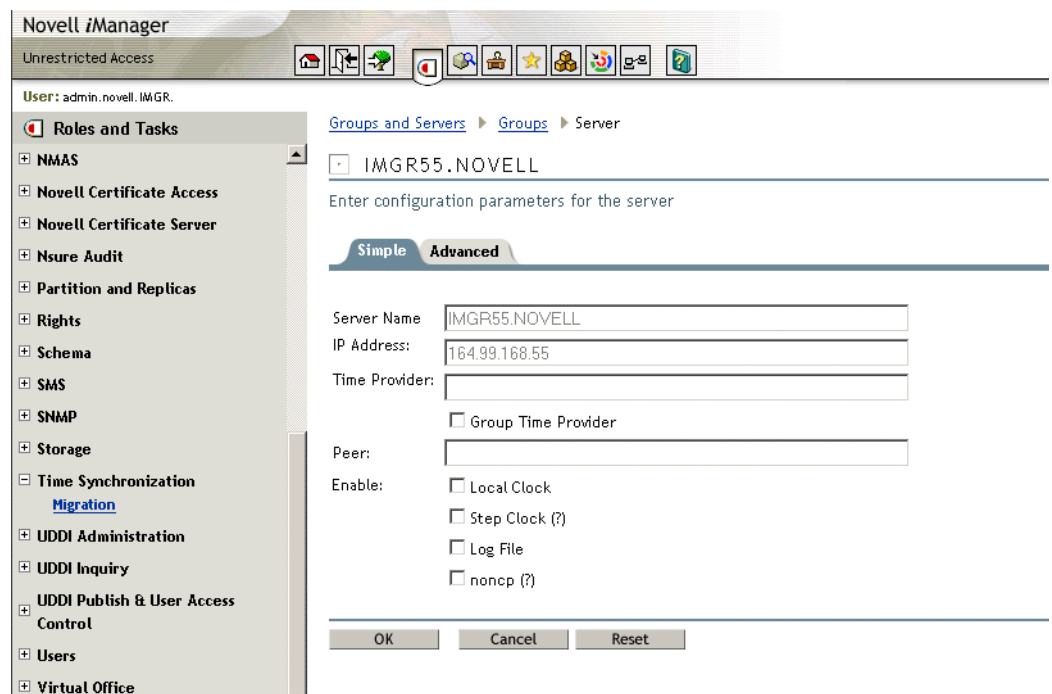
Novell *i*Manager

Unrestricted Access

User: admin.novell.IMGR.

Roles and Tasks

NMAS

Novell Certificate Access

Novell Certificate Server

Nsure Audit

Partition and Replicas

Rights

Schema

SMS

SNMP

Storage

Time Synchronization

Migration

UDDI Administration

UDDI Inquiry

UDDI Publish & User Access Control

Users

Virtual Office

Groups and Servers ▶ Groups ▶ Server

IMGR55.NOVELL

Enter configuration parameters for the server

Simple | Advanced

Server Name: IMGR55.NOVELL

IP Address: 164.99.168.55

Time Provider:

Group Time Provider

Peer:

Enable:

Local Clock

Step Clock (?)

Log File

noncp (?)

OK | Cancel | Reset